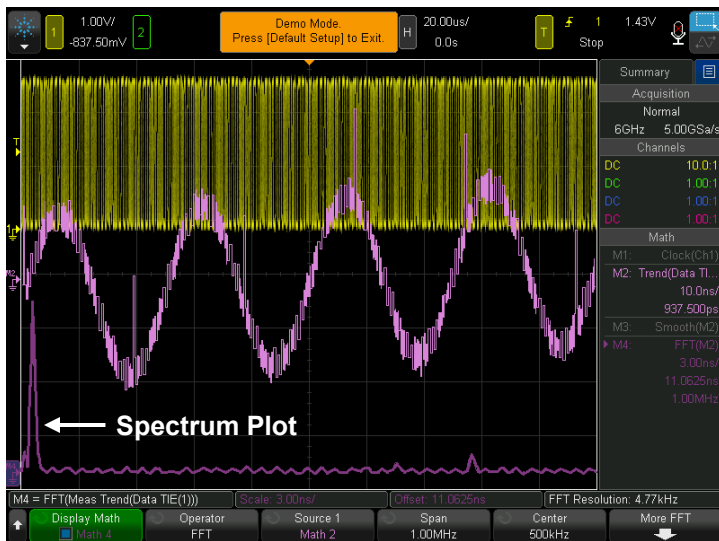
1 1.00V/ -837.50mV 2

Demo Mode. Press [Default Setup] to Exit.

H 20.00us/ 0.0s

T 1 1.43V Stop

Summary

Acquisition
Normal
6GHz 5.00GSa/s

Channels
DC 10.0:1
DC 1.00:1
DC 1.00:1
DC 1.00:1

Math
M1: Clock(Ch1)
M2: Trend(Data TI...
10.0ns/
937.500ps
M3: Smooth(M2)
M4: FFT(M2)
3.00ns/
11.0625ns
1.00MHz

Spectrum Plot

M4 = FFT(Meas Trend(Data TIE(1))) Scale: 3.00ns/ Offset: 11.0625ns FFT Resolution: 4.77kHz

Display Math Math 4 | Operator FFT | Source 1 Math 2 | Span 1.00MHz | Center 500kHz | More FFT